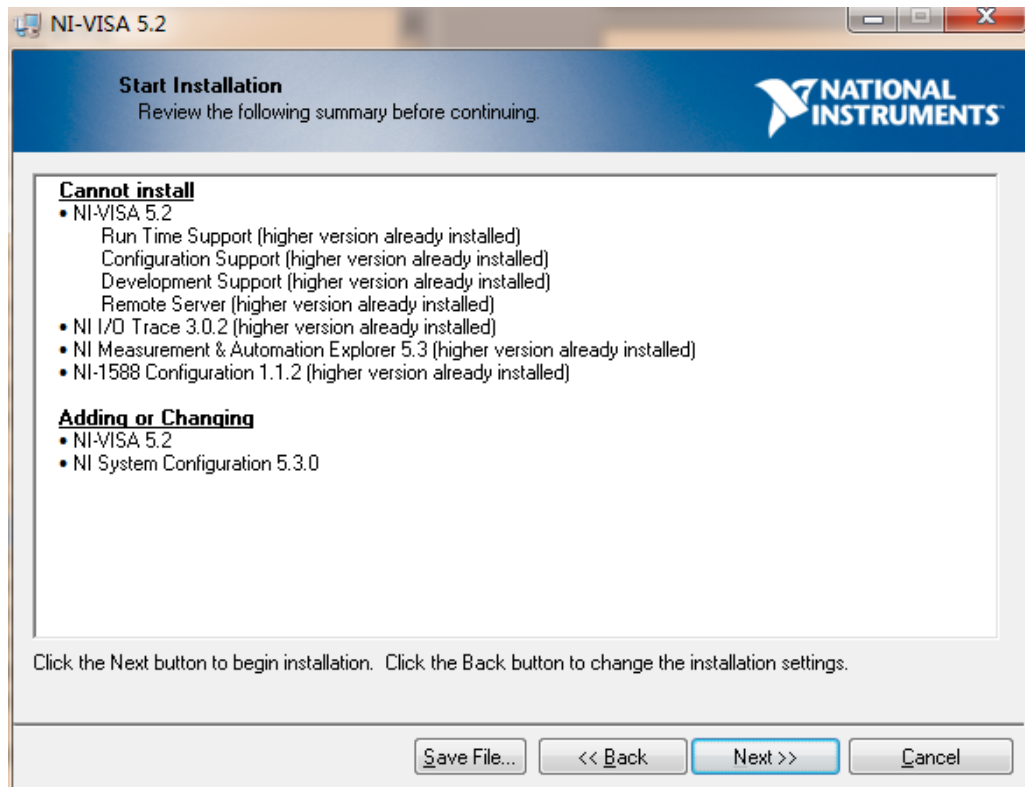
NI-VISA 5.2

Start Installation
Review the following summary before continuing.

NATIONAL INSTRUMENTS

Cannot install
• NI-VISA 5.2
Run Time Support (higher version already installed)
Configuration Support (higher version already installed)
Development Support (higher version already installed)
Remote Server (higher version already installed)
• NI I/O Trace 3.0.2 (higher version already installed)
• NI Measurement & Automation Explorer 5.3 (higher version already installed)
• NI-1588 Configuration 1.1.2 (higher version already installed)

Adding or Changing
• NI-VISA 5.2
• NI System Configuration 5.3.0

Click the Next button to begin installation. Click the Back button to change the installation settings.

Save File... | << Back | Next >> | Cancel